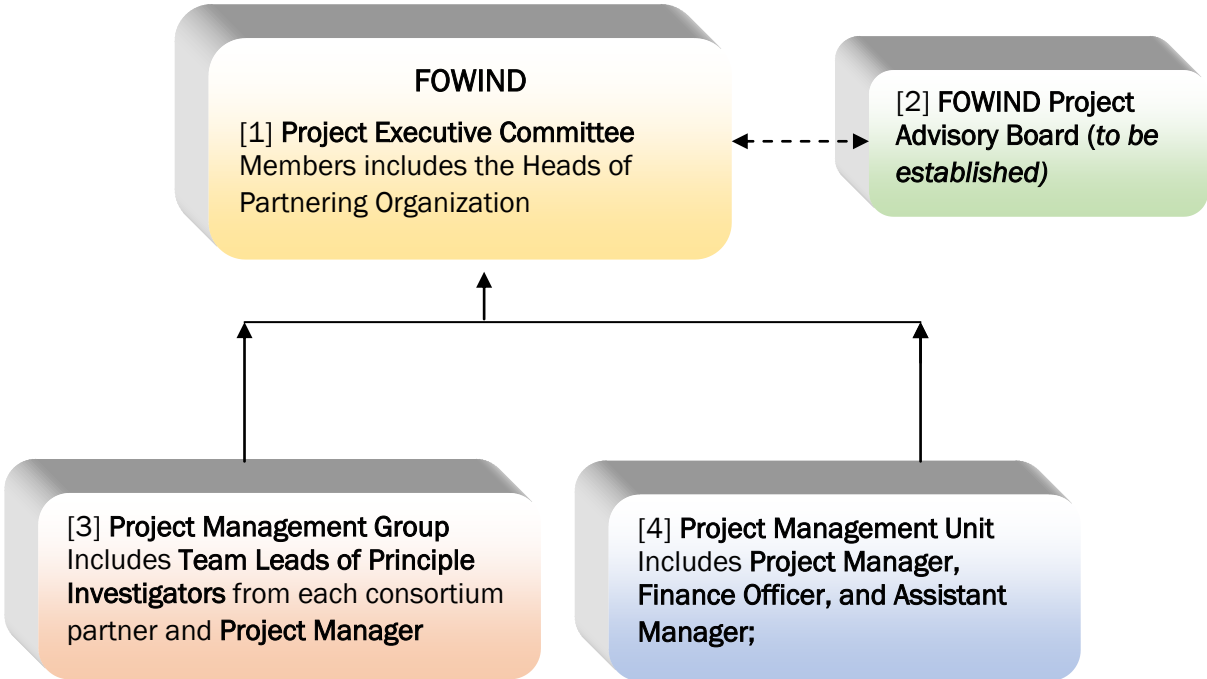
FOWIND

[1] Project Executive Committee
Members includes the Heads of Partnering Organization

[2] FOWIND Project Advisory Board (to be established)

[3] Project Management Group
Includes Team Leads of Principle Investigators from each consortium partner and Project Manager

[4] Project Management Unit
Includes Project Manager, Finance Officer, and Assistant Manager;